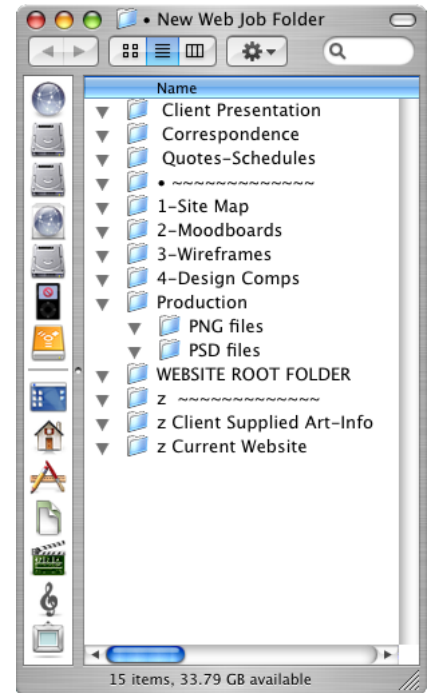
• New Web Job Folder

Name

Client Presentation

Correspondence

Quotes-Schedules

• ~~~~~~~~~~~~~

1-Site Map

2-Moodboards

3-Wireframes

4-Design Comps

Production

PNG files

PSD files

WEBSITE ROOT FOLDER

z ~~~~~~~~~~~~~

z Client Supplied Art-Info

z Current Website

15 items, 33.79 GB available